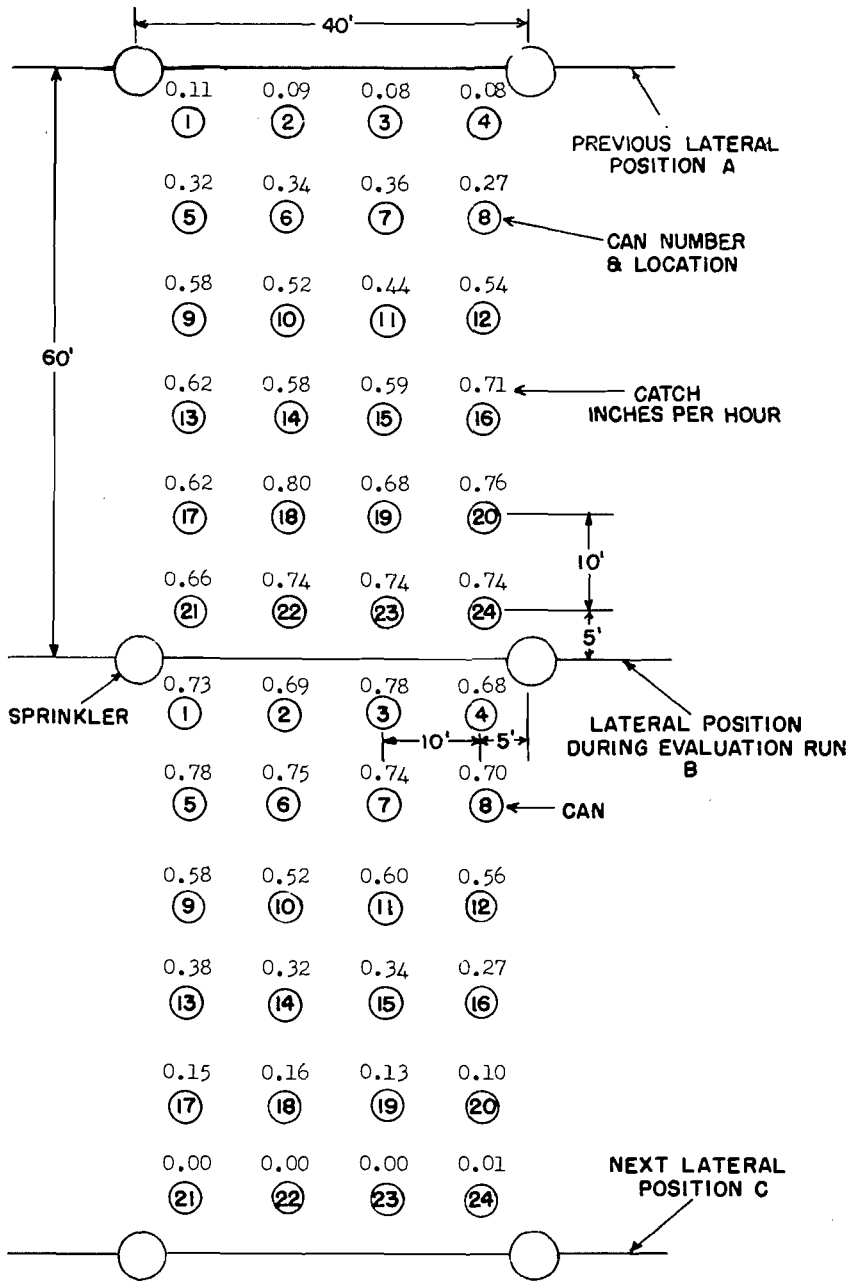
40'

0.11 0.09 0.08 0.08
1 2 3 4

PREVIOUS LATERAL POSITION A

0.32 0.34 0.36 0.27
5 6 7 8

CAN NUMBER & LOCATION

0.58 0.52 0.44 0.54
9 10 11 12

60'

0.62 0.58 0.59 0.71
13 14 15 16

CATCH INCHES PER HOUR

0.62 0.80 0.68 0.76
17 18 19 20

10'

0.66 0.74 0.74 0.74
21 22 23 24

5'

SPRINKLER

0.73 0.69 0.78 0.68
1 2 3 4

LATERAL POSITION DURING EVALUATION RUN B

10' 5'

0.78 0.75 0.74 0.70
5 6 7 8

CAN

0.58 0.52 0.60 0.56
9 10 11 12

0.38 0.32 0.34 0.27
13 14 15 16

0.15 0.16 0.13 0.10
17 18 19 20

0.00 0.00 0.00 0.01
21 22 23 24

NEXT LATERAL POSITION C